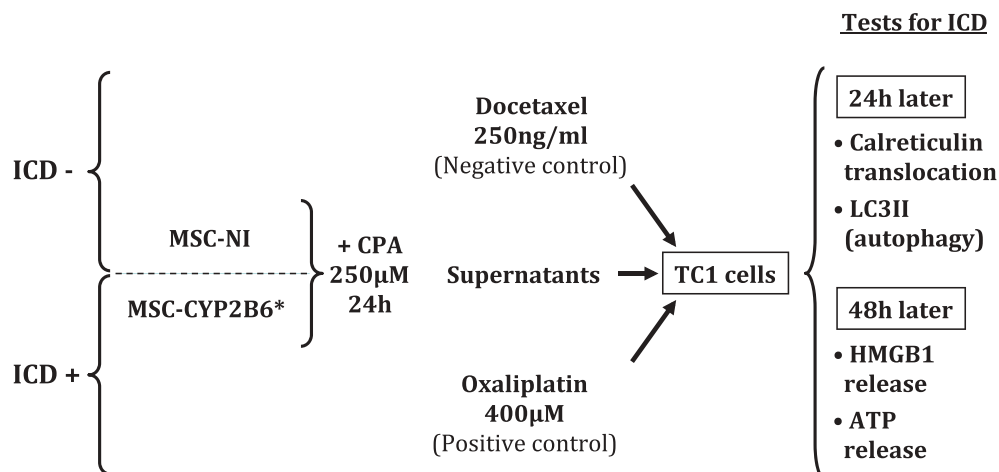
Tests for ICD

ICD -

ICD +

MSC-NI

MSC-CYP2B6*

+ CPA 250µM 24h

Docetaxel 250ng/ml (Negative control)

Supernatants

Oxaliplatin 400µM (Positive control)

TC1 cells

24h later

• Calreticulin translocation

• LC3II (autophagy)

48h later

• HMGB1 release

• ATP release